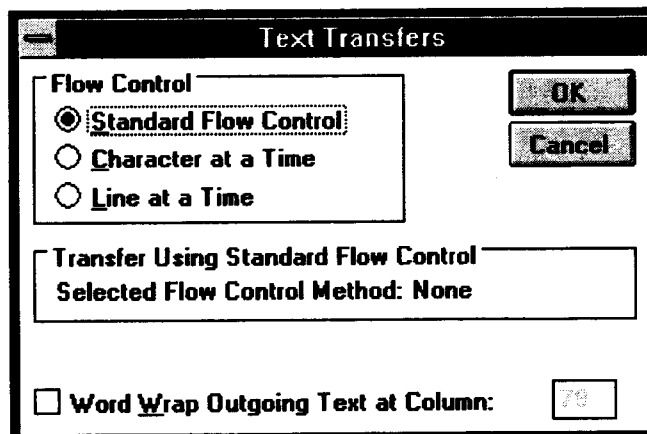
Text Transfers

Flow Control
Standard Flow Control
Character at a Time
Line at a Time

OK
Cancel

Transfer Using Standard Flow Control
Selected Flow Control Method: None

Word Wrap Outgoing Text at Column: 79